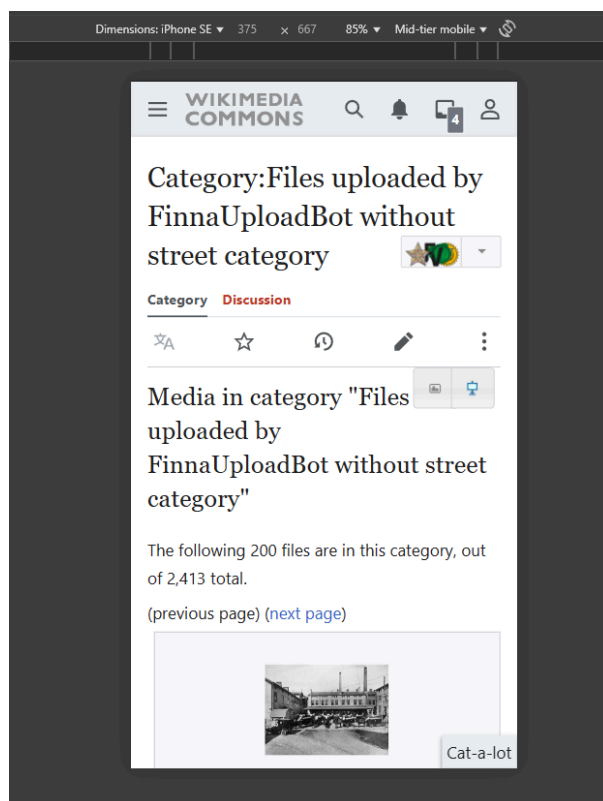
Dimensions: iPhone SE ▾ 375 × 667 85% ▾ Mid-tier mobile ▾

WIKIMEDIA COMMONS

4

Category:Files uploaded by FinnaUploadBot without street category

Category Discussion

Media in category "Files uploaded by FinnaUploadBot without street category"

The following 200 files are in this category, out of 2,413 total.

(previous page) (next page)

Cat-a-lot